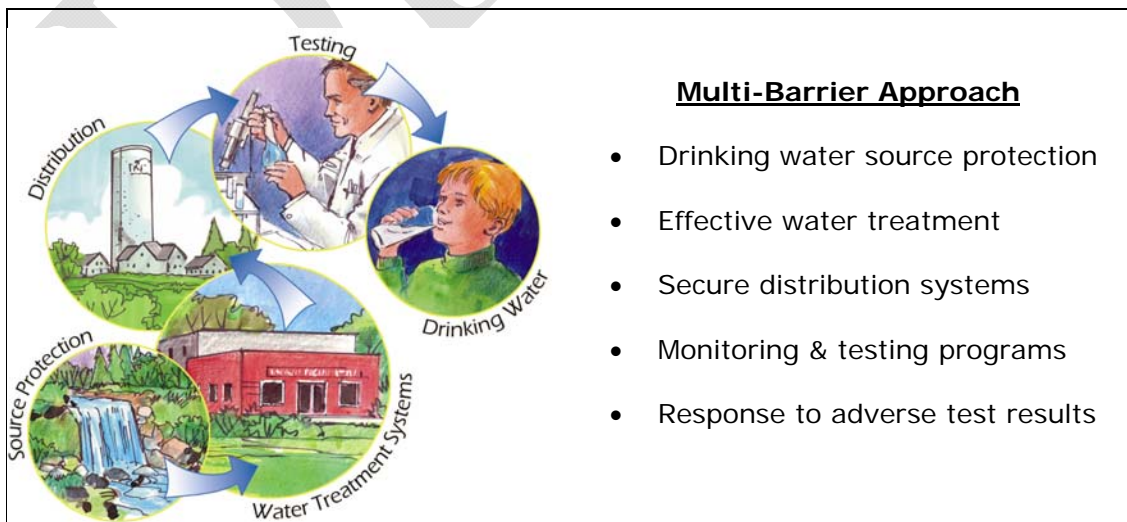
Testing

Distribution

Drinking Water

Source Protection

Water Treatment Systems

Multi-Barrier Approach

- Drinking water source protection
- Effective water treatment
- Secure distribution systems
- Monitoring & testing programs
- Response to adverse test results